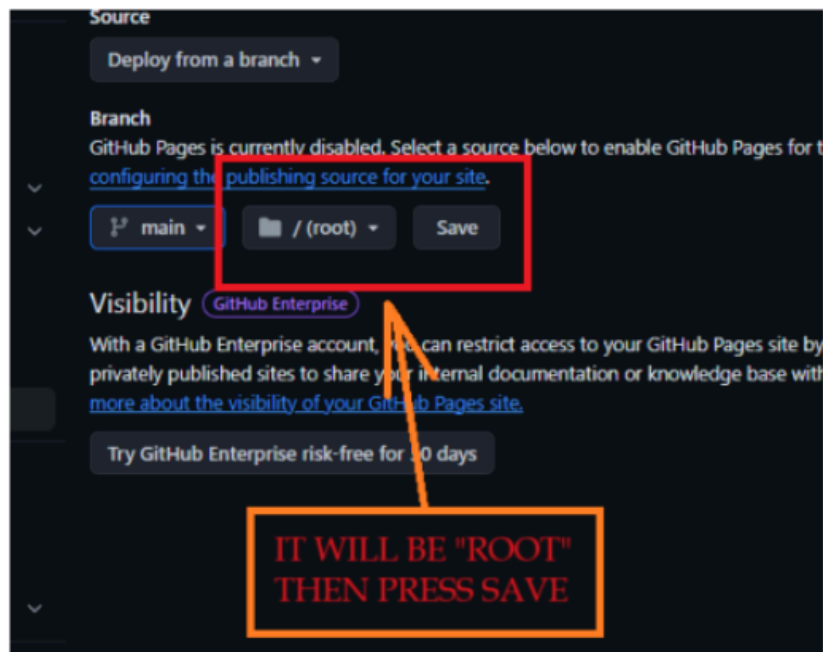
Source

Deploy from a branch

Branch

GitHub Pages is currently disabled. Select a source below to enable GitHub Pages for t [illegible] configuring the publishing source for your site.

main

/ (root)

Save

Visibility GitHub Enterprise

With a GitHub Enterprise account, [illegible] can restrict access to your GitHub Pages site by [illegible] privately published sites to share y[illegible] internal documentation or knowledge base with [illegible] more about the visibility of your Git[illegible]b Pages site.

Try GitHub Enterprise risk-free for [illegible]0 days

IT WILL BE "ROOT" THEN PRESS SAVE